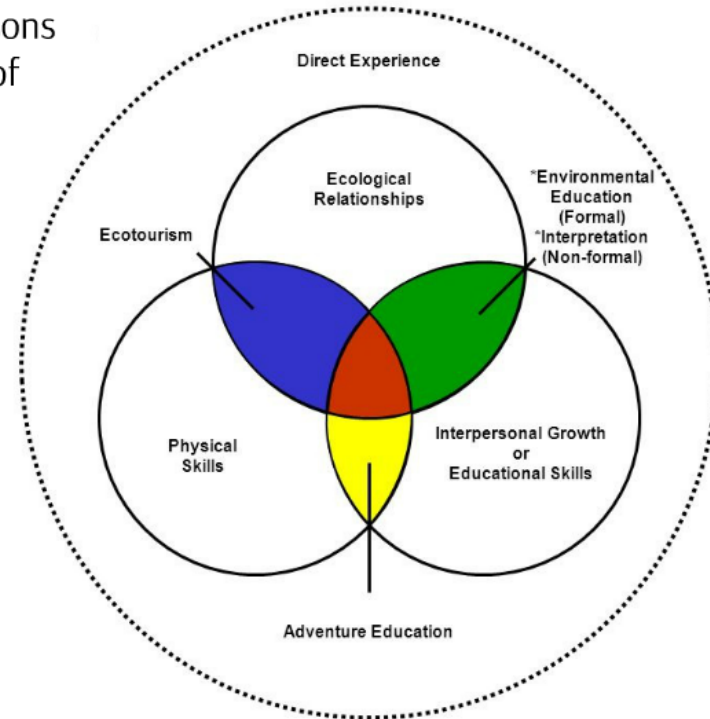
ons
of

Direct Experience

Ecological Relationships

\*Environmental Education (Formal)
\*Interpretation (Non-formal)

Ecotourism

Physical Skills

Interpersonal Growth or Educational Skills

Adventure Education